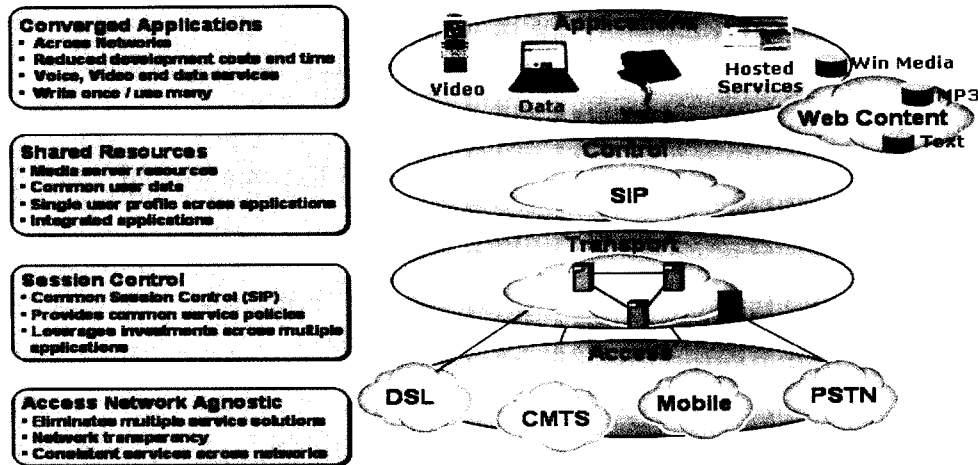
Converged Applications
• Across Networks
• Reduced development costs and time
• Voice, Video and data services
• Write once / use many

Shared Resources
• Media server resources
• Common user data
• Single user profile across applications
• Integrated applications

Session Control
• Common Session Control (SIP)
• Provides common service policies
• Leverages investments across multiple applications

Access Network Agnostic
• Eliminates multiple service solutions
• Network transparency
• Consistent services across networks

Applications
Video
Data
Hosted Services
Win Media
MP3
Web Content
Text

Control
SIP

Transport

Access
DSL
CMTS
Mobile
PSTN